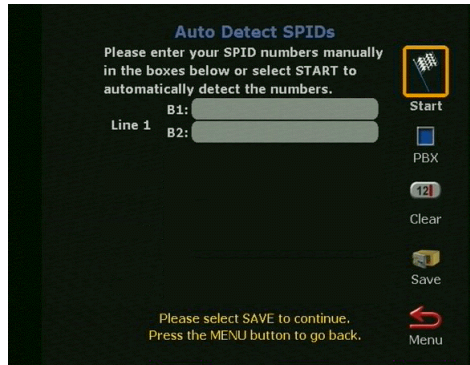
Auto Detect SPIDs

Please enter your SPID numbers manually in the boxes below or select START to automatically detect the numbers.

Line 1 B1:
B2:

Start

PBX

12

Clear

Save

Please select SAVE to continue.
Press the MENU button to go back.

Menu